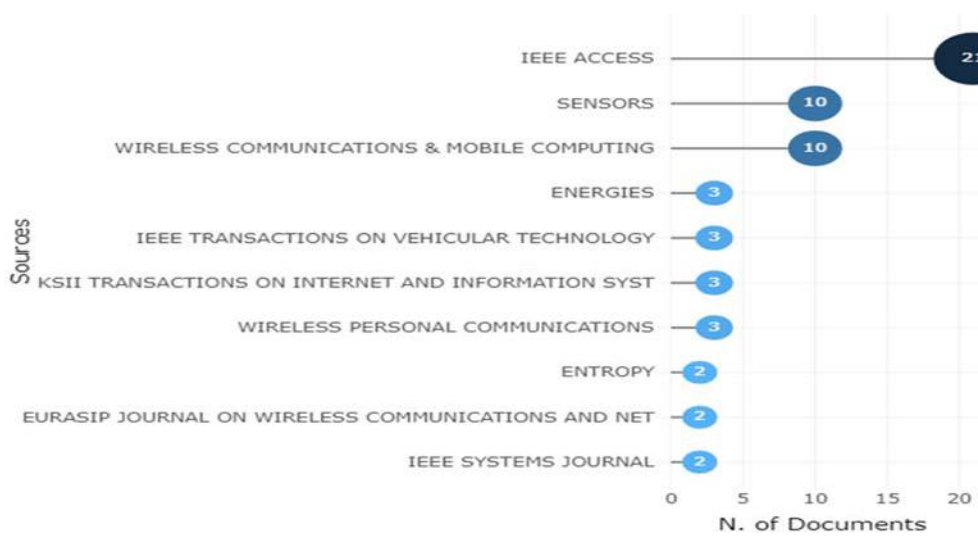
IEEE ACCESS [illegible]

SENSORS 10

WIRELESS COMMUNICATIONS & MOBILE COMPUTING 10

ENERGIES 3

IEEE TRANSACTIONS ON VEHICULAR TECHNOLOGY 3

KSII TRANSACTIONS ON INTERNET AND INFORMATION SYST 3

WIRELESS PERSONAL COMMUNICATIONS 3

ENTROPY 2

EURASIP JOURNAL ON WIRELESS COMMUNICATIONS AND NET 2

IEEE SYSTEMS JOURNAL 2

Sources

0 5 10 15 20

N. of Documents